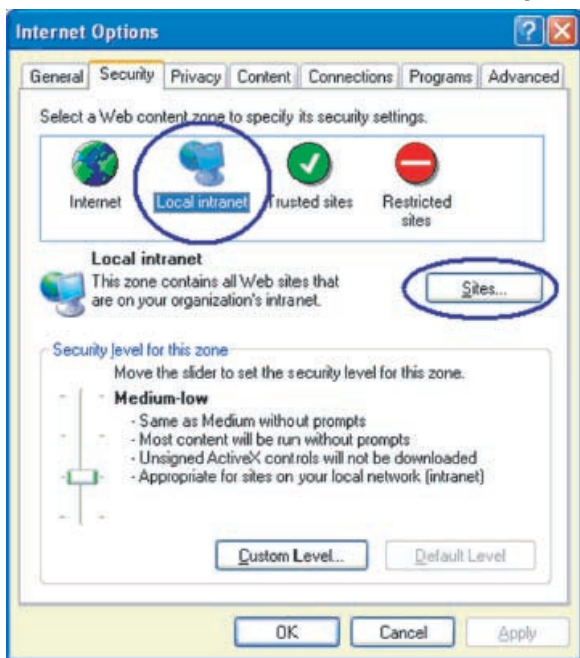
Internet Options

General | Security | Privacy | Content | Connections | Programs | Advanced

Select a Web content zone to specify its security settings.

Internet | Local intranet | Trusted sites | Restricted sites

Local intranet
This zone contains all Web sites that are on your organization's intranet.

Sites...

Security level for this zone
Move the slider to set the security level for this zone.
Medium-low
- Same as Medium without prompts
- Most content will be run without prompts
- Unsigned ActiveX controls will not be downloaded
- Appropriate for sites on your local network (intranet)

Custom Level... | Default Level

OK | Cancel | Apply